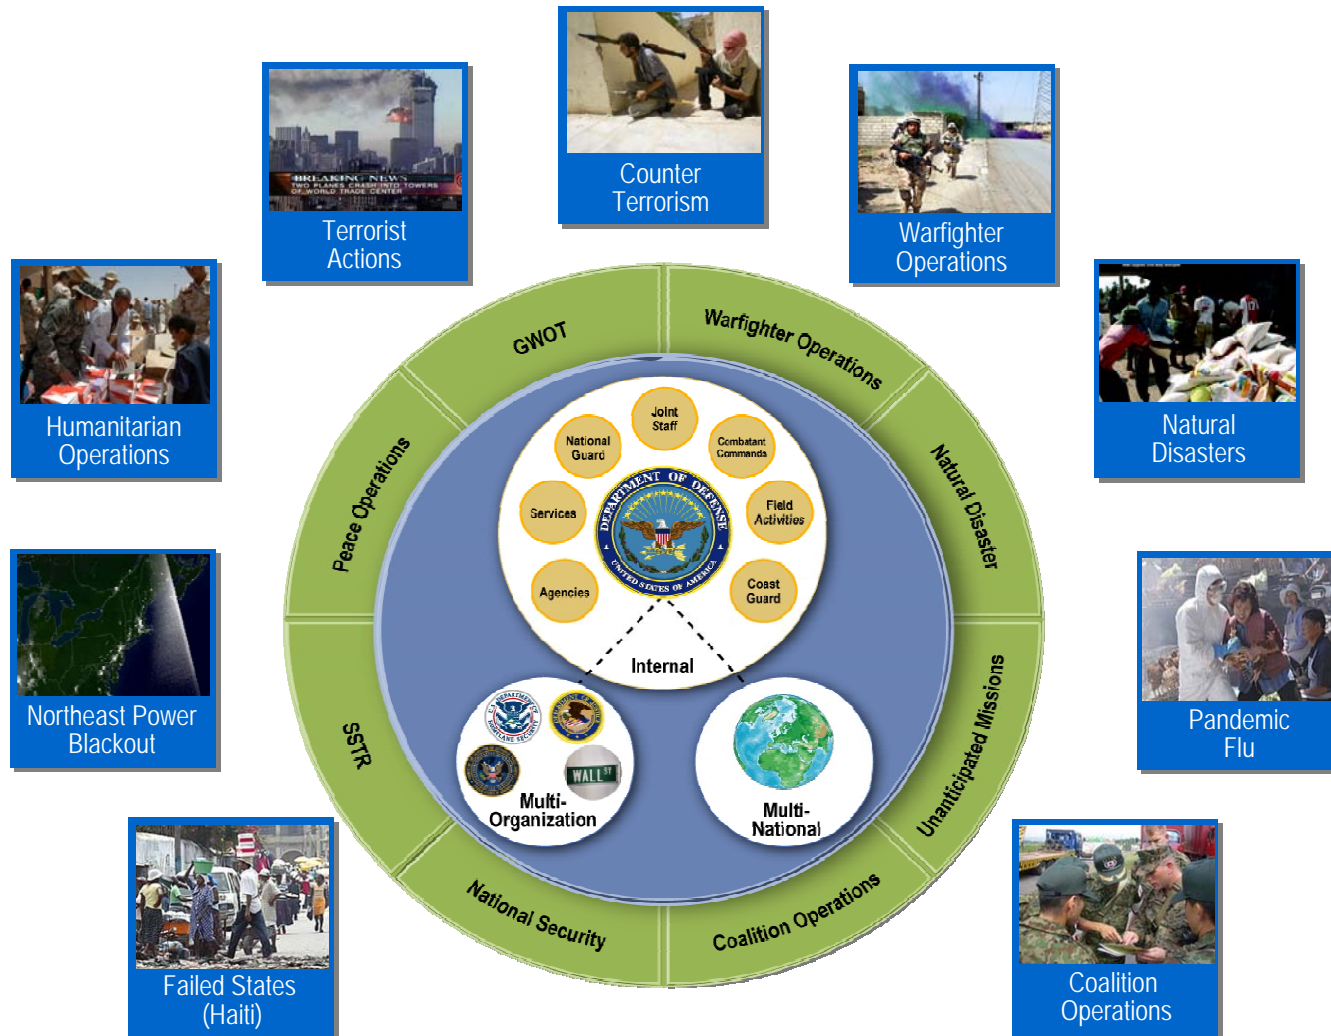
Terrorist Actions

Counter Terrorism

Warfighter Operations

Humanitarian Operations

Natural Disasters

Northeast Power Blackout

Pandemic Flu

Failed States (Haiti)

Coalition Operations

GWOT

Warfighter Operations

Natural Disaster

Unanticipated Missions

Coalition Operations

National Security

SSTR

Peace Operations

Joint Staff

National Guard

Combatant Commands

Services

Field Activities

Agencies

Coast Guard

DEPARTMENT OF DEFENSE
UNITED STATES OF AMERICA

Internal

WALL ST

Multi-Organization

Multi-National